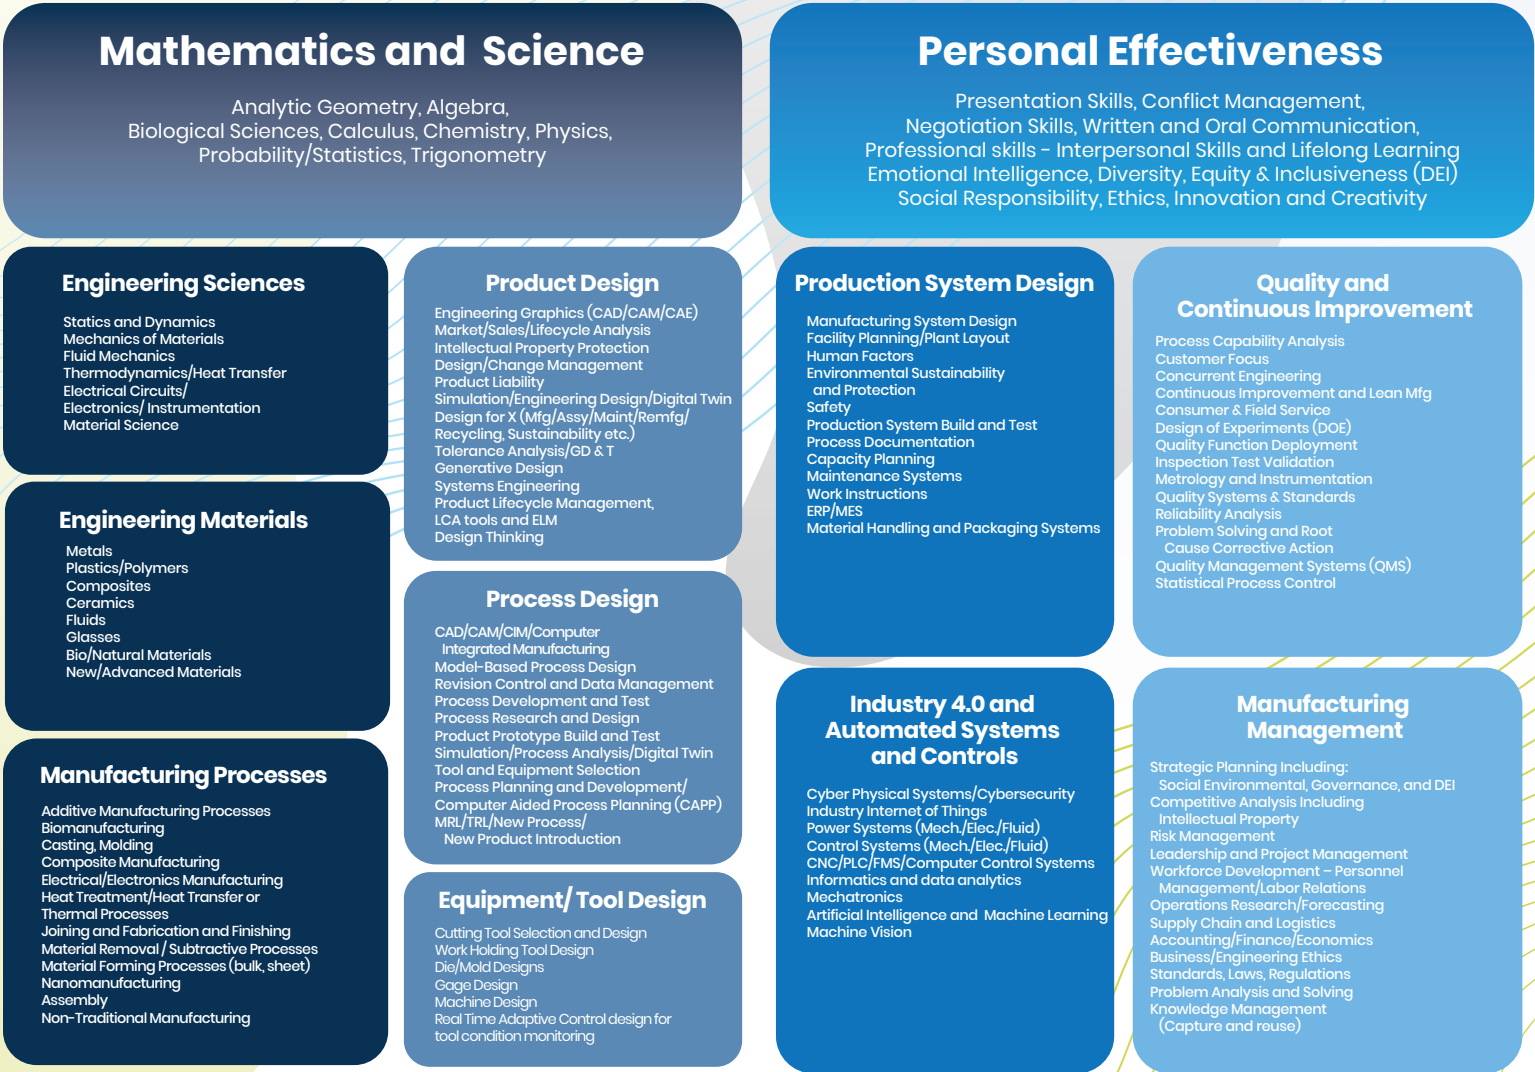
Mathematics and Science

Analytic Geometry, Algebra, Biological Sciences, Calculus, Chemistry, Physics, Probability/Statistics, Trigonometry

Personal Effectiveness

Presentation Skills, Conflict Management, Negotiation Skills, Written and Oral Communication, Professional skills - Interpersonal Skills and Lifelong Learning Emotional Intelligence, Diversity, Equity & Inclusiveness (DEI) Social Responsibility, Ethics, Innovation and Creativity

Engineering Sciences

Statics and Dynamics
Mechanics of Materials
Fluid Mechanics
Thermodynamics/Heat Transfer
Electrical Circuits/
Electronics/ Instrumentation
Material Science

Engineering Materials

Metals
Plastics/Polymers
Composites
Ceramics
Fluids
Glasses
Bio/Natural Materials
New/Advanced Materials

Manufacturing Processes

Additive Manufacturing Processes
Biomanufacturing
Casting, Molding
Composite Manufacturing
Electrical/Electronics Manufacturing
Heat Treatment/Heat Transfer or
Thermal Processes
Joining and Fabrication and Finishing
Material Removal / Subtractive Processes
Material Forming Processes (bulk, sheet)
Nanomanufacturing
Assembly
Non-Traditional Manufacturing

Product Design

Engineering Graphics (CAD/CAM/CAE)
Market/Sales/Lifecycle Analysis
Intellectual Property Protection
Design/Change Management
Product Liability
Simulation/Engineering Design/Digital Twin
Design for X (Mfg/Assy/Maint/Remfg/
Recycling, Sustainability etc.)
Tolerance Analysis/GD & T
Generative Design
Systems Engineering
Product Lifecycle Management,
LCA tools and ELM
Design Thinking

Process Design

CAD/CAM/CIM/Computer
Integrated Manufacturing
Model-Based Process Design
Revision Control and Data Management
Process Development and Test
Process Research and Design
Product Prototype Build and Test
Simulation/Process Analysis/Digital Twin
Tool and Equipment Selection
Process Planning and Development/
Computer Aided Process Planning (CAPP)
MRL/TRL/New Process/
New Product Introduction

Equipment/ Tool Design

Cutting Tool Selection and Design
Work Holding Tool Design
Die/Mold Designs
Gage Design
Machine Design
Real Time Adaptive Control design for tool condition monitoring

Production System Design

Manufacturing System Design
Facility Planning/Plant Layout
Human Factors
Environmental Sustainability
and Protection
Safety
Production System Build and Test
Process Documentation
Capacity Planning
Maintenance Systems
Work Instructions
ERP/MES
Material Handling and Packaging Systems

Industry 4.0 and Automated Systems and Controls

Cyber Physical Systems/Cybersecurity
Industry Internet of Things
Power Systems (Mech./Elec./Fluid)
Control Systems (Mech./Elec./Fluid)
CNC/PLC/FMS/Computer Control Systems
Informatics and data analytics
Mechatronics
Artificial Intelligence and Machine Learning
Machine Vision

Quality and Continuous Improvement

Process Capability Analysis
Customer Focus
Concurrent Engineering
Continuous Improvement and Lean Mfg
Consumer & Field Service
Design of Experiments (DOE)
Quality Function Deployment
Inspection Test Validation
Metrology and Instrumentation
Quality Systems & Standards
Reliability Analysis
Problem Solving and Root
Cause Corrective Action
Quality Management Systems (QMS)
Statistical Process Control

Manufacturing Management

Strategic Planning Including:
Social Environmental, Governance, and DEI
Competitive Analysis Including
Intellectual Property
Risk Management
Leadership and Project Management
Workforce Development – Personnel
Management/Labor Relations
Operations Research/Forecasting
Supply Chain and Logistics
Accounting/Finance/Economics
Business/Engineering Ethics
Standards, Laws, Regulations
Problem Analysis and Solving
Knowledge Management
(Capture and reuse)